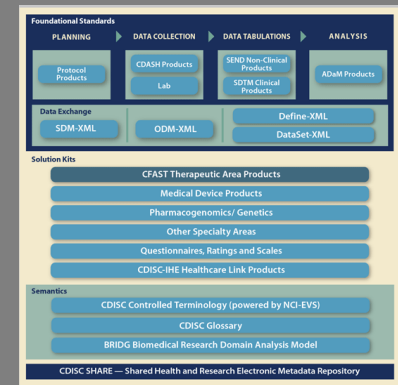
Foundational Standards

PLANNING

DATA COLLECTION

DATA TABULATIONS

ANALYSIS

Protocol Products

CDASH Products

Lab

SEND Non-Clinical Products

SDTM Clinical Products

ADaM Products

Data Exchange

SDM-XML

ODM-XML

Define-XML

DataSet-XML

Solution Kits

CFAST Therapeutic Area Products

Medical Device Products

Pharmacogenomics/ Genetics

Other Specialty Areas

Questionnaires, Ratings and Scales

CDISC-IHE Healthcare Link Products

Semantics

CDISC Controlled Terminology (powered by NCI-EVS)

CDISC Glossary

BRIDG Biomedical Research Domain Analysis Model

CDISC SHARE — Shared Health and Research Electronic Metadata Repository